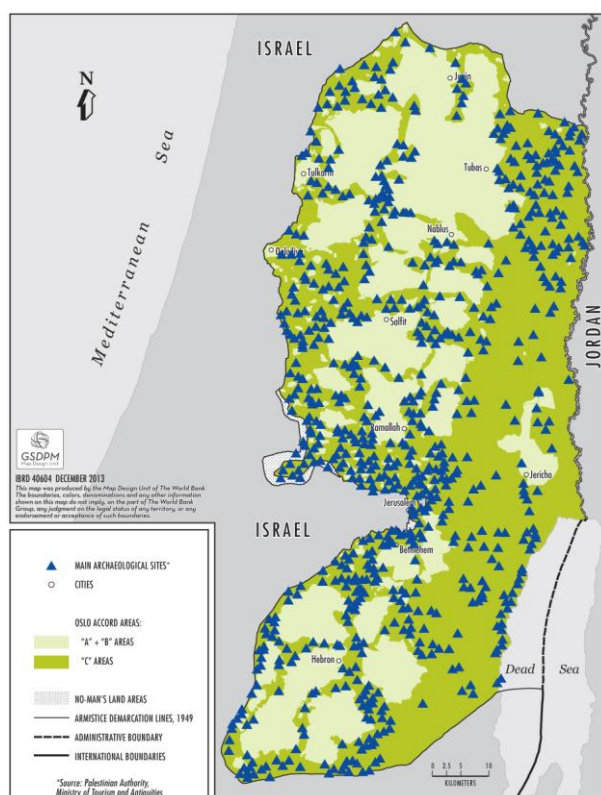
ISRAEL

N

Mediterranean Sea

Jenin
Tubas
Tulkarm
Qalqilya
Nablus
Salfit
Ramallah
Jericho
Jerusalem
Bethlehem
Hebron

JORDAN

ISRAEL

Dead Sea

GSDPM
Map Design Unit

IBRD 40604 DECEMBER 2013
This map was produced by the Map Design Unit of The World Bank. The boundaries, colors, denominations and any other information shown on this map do not imply, on the part of The World Bank Group, any judgment on the legal status of any territory, or any endorsement or acceptance of such boundaries.

MAIN ARCHAEOLOGICAL SITES*
CITIES

OSLO ACCORD AREAS:
"A" + "B" AREAS
"C" AREAS

NO-MAN'S LAND AREAS
ARMISTICE DEMARCATION LINES, 1949
ADMINISTRATIVE BOUNDARY
INTERNATIONAL BOUNDARIES

*Source: Palestinian Authority, Ministry of Tourism and Antiquities

0 2.5 5 10
KILOMETERS